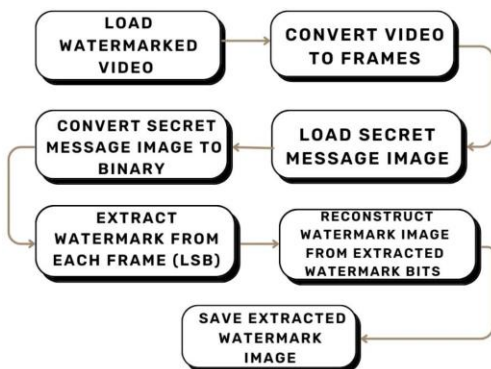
LOAD WATERMARKED VIDEO

CONVERT VIDEO TO FRAMES

LOAD SECRET MESSAGE IMAGE

CONVERT SECRET MESSAGE IMAGE TO BINARY

EXTRACT WATERMARK FROM EACH FRAME (LSB)

RECONSTRUCT WATERMARK IMAGE FROM EXTRACTED WATERMARK BITS

SAVE EXTRACTED WATERMARK IMAGE